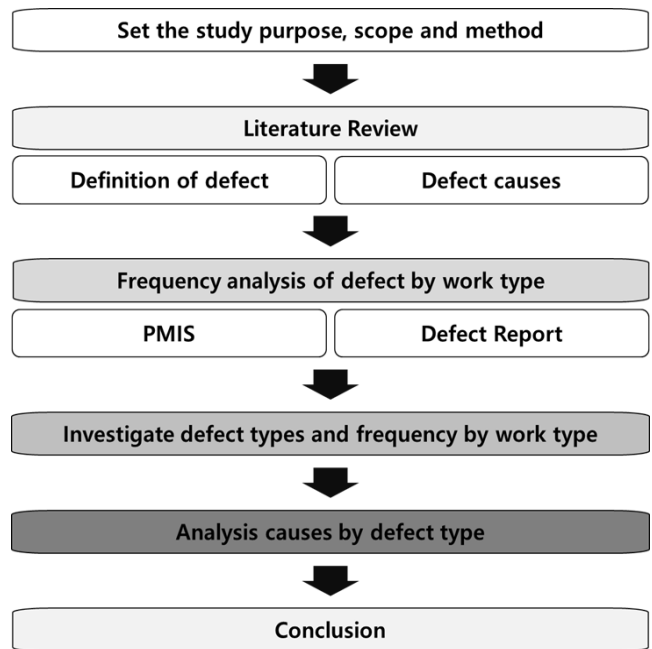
Set the study purpose, scope and method

Literature Review

Definition of defect

Defect causes

Frequency analysis of defect by work type

PMIS

Defect Report

Investigate defect types and frequency by work type

Analysis causes by defect type

Conclusion